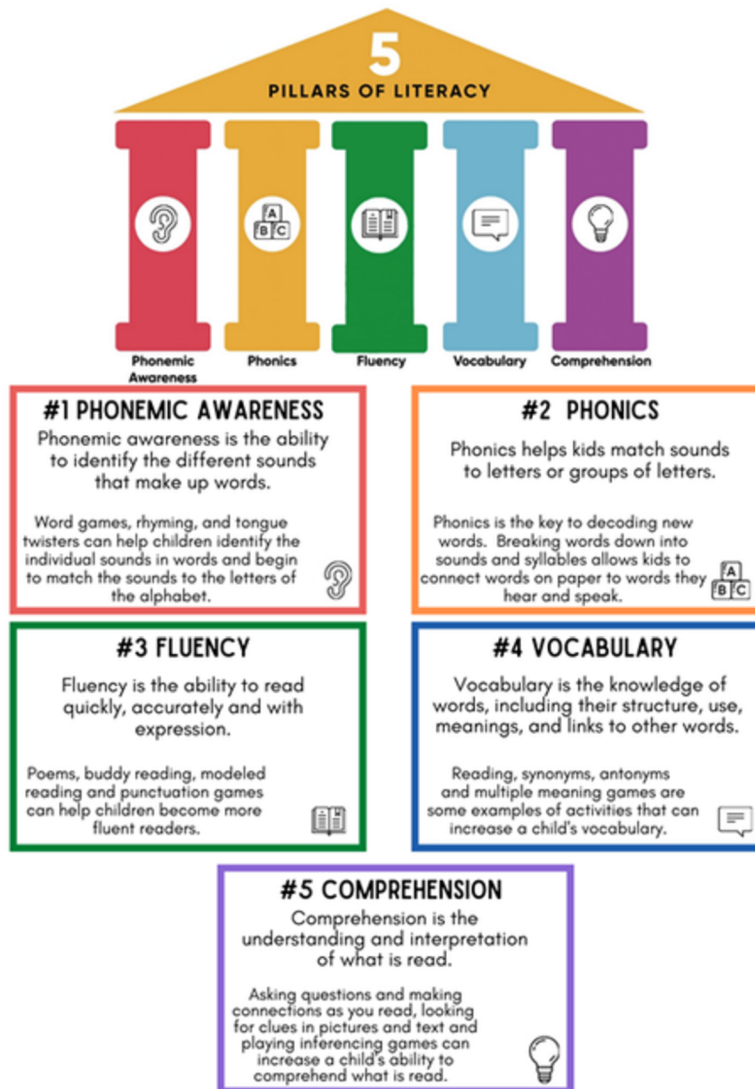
5
PILLARS OF LITERACY

A B C

Phonemic Awareness

Phonics

Fluency

Vocabulary

Comprehension

#1 PHONEMIC AWARENESS

Phonemic awareness is the ability to identify the different sounds that make up words.

Word games, rhyming, and tongue twisters can help children identify the individual sounds in words and begin to match the sounds to the letters of the alphabet.

#2 PHONICS

Phonics helps kids match sounds to letters or groups of letters.

Phonics is the key to decoding new words. Breaking words down into sounds and syllables allows kids to connect words on paper to words they hear and speak.

A B C

#3 FLUENCY

Fluency is the ability to read quickly, accurately and with expression.

Poems, buddy reading, modeled reading and punctuation games can help children become more fluent readers.

#4 VOCABULARY

Vocabulary is the knowledge of words, including their structure, use, meanings, and links to other words.

Reading, synonyms, antonyms and multiple meaning games are some examples of activities that can increase a child's vocabulary.

#5 COMPREHENSION

Comprehension is the understanding and interpretation of what is read.

Asking questions and making connections as you read, looking for clues in pictures and text and playing inferencing games can increase a child's ability to comprehend what is read.